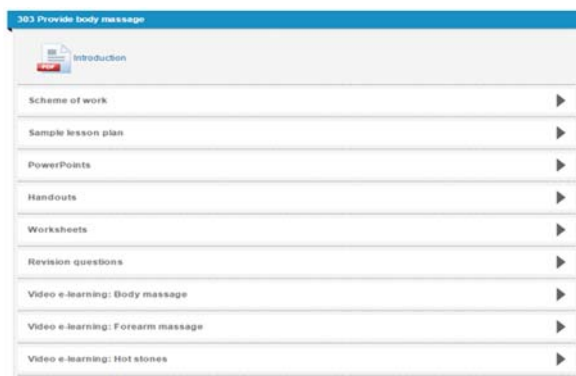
303 Provide body massage

PDF Introduction

Scheme of work

Sample lesson plan

PowerPoints

Handouts

Worksheets

Revision questions

Video e-learning: Body massage

Video e-learning: Forearm massage

Video e-learning: Hot stones